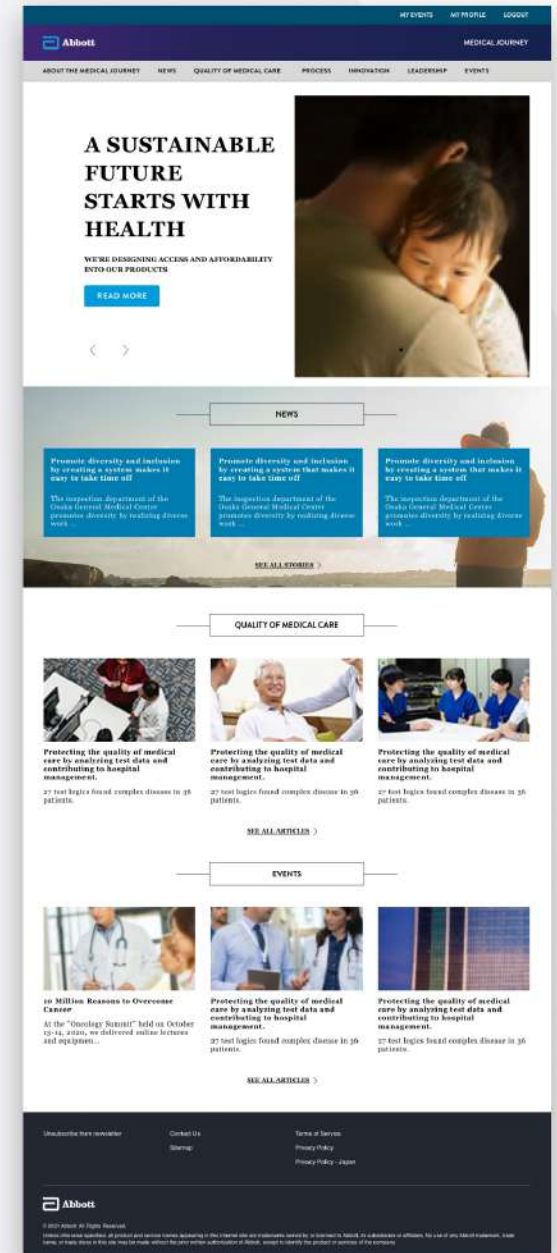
MY EVENTS MY PROFILE LOGOUT

Abbott

MEDICAL JOURNEY

ABOUT THE MEDICAL JOURNEY NEWS QUALITY OF MEDICAL CARE PROCESS INNOVATION LEADERSHIP EVENTS

A SUSTAINABLE FUTURE STARTS WITH HEALTH

WE'RE DESIGNING ACCESS AND AFFORDABILITY INTO OUR PRODUCTS

READ MORE

NEWS

Promote diversity and inclusion by creating a system makes it easy to take time off

The inspection department of the Osaka General Medical Center promotes diversity by realizing diverse work ...

Promote diversity and inclusion by creating a system that makes it easy to take time off

The inspection department of the Osaka General Medical Center promotes diversity by realizing diverse work ...

Promote diversity and inclusion by creating a system that makes it easy to take time off

The inspection department of the Osaka General Medical Center promotes diversity by realizing diverse work ...

SEE ALL STORIES

QUALITY OF MEDICAL CARE

Protecting the quality of medical care by analyzing test data and contributing to hospital management.

27 test logics found complex disease in 36 patients.

Protecting the quality of medical care by analyzing test data and contributing to hospital management.

27 test logics found complex disease in 36 patients.

Protecting the quality of medical care by analyzing test data and contributing to hospital management.

27 test logics found complex disease in 36 patients.

SEE ALL ARTICLES

EVENTS

10 Million Reasons to Overcome Cancer

At the "Oncology Summit" held on October 13-14, 2020, we delivered online lectures and equipmen...

Protecting the quality of medical care by analyzing test data and contributing to hospital management.

27 test logics found complex disease in 36 patients.

Protecting the quality of medical care by analyzing test data and contributing to hospital management.

27 test logics found complex disease in 36 patients.

SEE ALL ARTICLES

Unsubscribe from newsletter

Contact Us

Sitemap

Terms of Service

Privacy Policy

Privacy Policy - Japan

Abbott

© 2021 Abbott. All Rights Reserved.

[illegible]